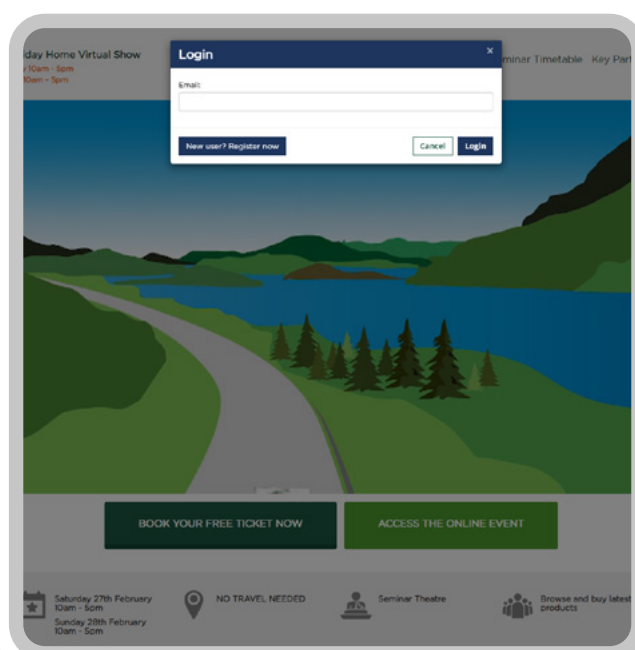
day Home Virtual Show
y 10am - 5pm
10am - 5pm

Login
×
Email:
New user? Register now
Cancel
Login

minar Timetable Key Part

BOOK YOUR FREE TICKET NOW
ACCESS THE ONLINE EVENT

Saturday 27th February 10am - 5pm
Sunday 28th February 10am - 5pm

NO TRAVEL NEEDED

Seminar Theatre

Browse and buy latest products